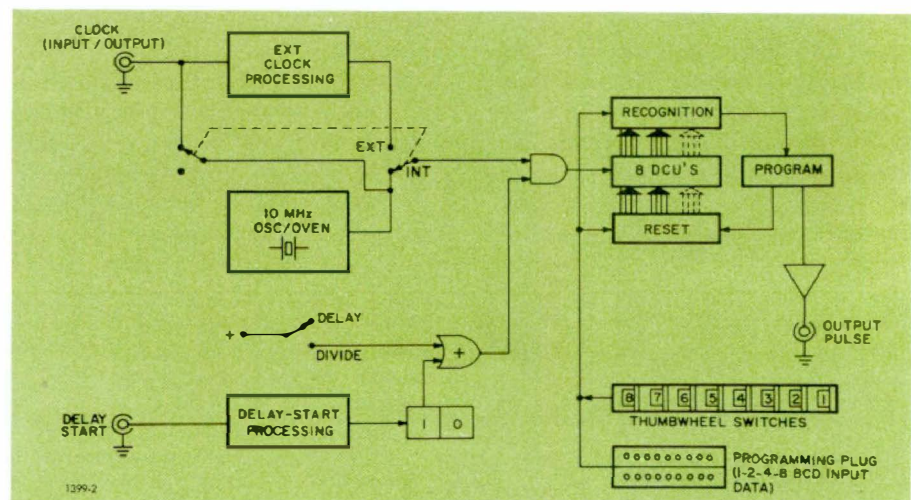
CLOCK
(INPUT / OUTPUT)

EXT
CLOCK
PROCESSING

EXT

INT

10 MHz
OSC/OVEN

RECOGNITION

8 DCU'S

RESET

PROGRAM

OUTPUT
PULSE

+

DELAY

DIVIDE

+

DELAY
START

DELAY-START
PROCESSING

1

0

8 7 6 5 4 3 2 1

THUMBWHEEL SWITCHES

PROGRAMMING PLUG
(1-2-4-8 BCD INPUT
DATA)

1399-2